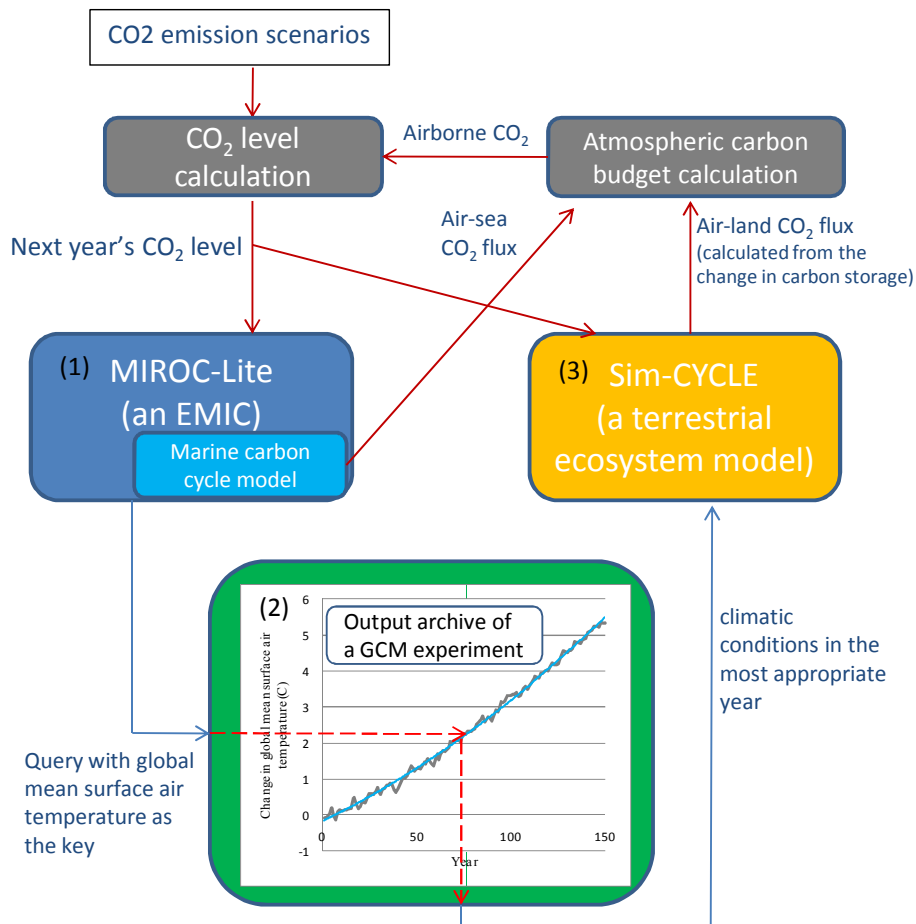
CO2 emission scenarios

$CO_2$ level calculation

Airborne $CO_2$

Atmospheric carbon budget calculation

Air-sea $CO_2$ flux

Air-land $CO_2$ flux (calculated from the change in carbon storage)

Next year's $CO_2$ level

(1) MIROC-Lite (an EMIC)

Marine carbon cycle model

(3) Sim-CYCLE (a terrestrial ecosystem model)

(2)

Output archive of a GCM experiment

Change in global mean surface air temperature (C)

6
5
4
3
2
1
0
-1

0
50
100
150

Year

climatic conditions in the most appropriate year

Query with global mean surface air temperature as the key